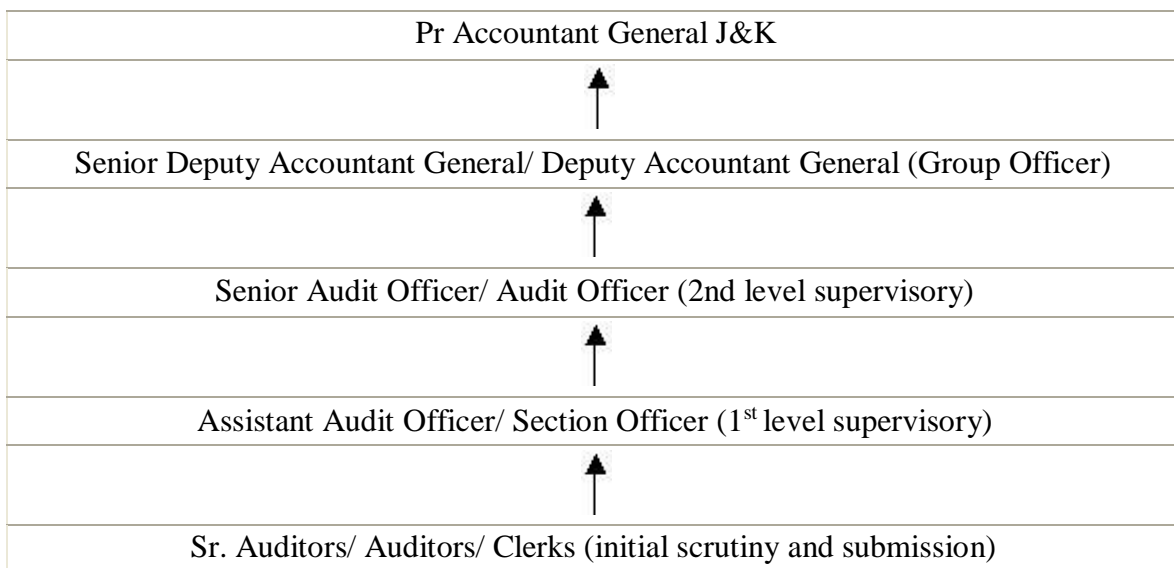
Pr Accountant General J&K

Senior Deputy Accountant General/ Deputy Accountant General (Group Officer)

Senior Audit Officer/ Audit Officer (2nd level supervisory)

Assistant Audit Officer/ Section Officer (1$^{st}$ level supervisory)

Sr. Auditors/ Auditors/ Clerks (initial scrutiny and submission)